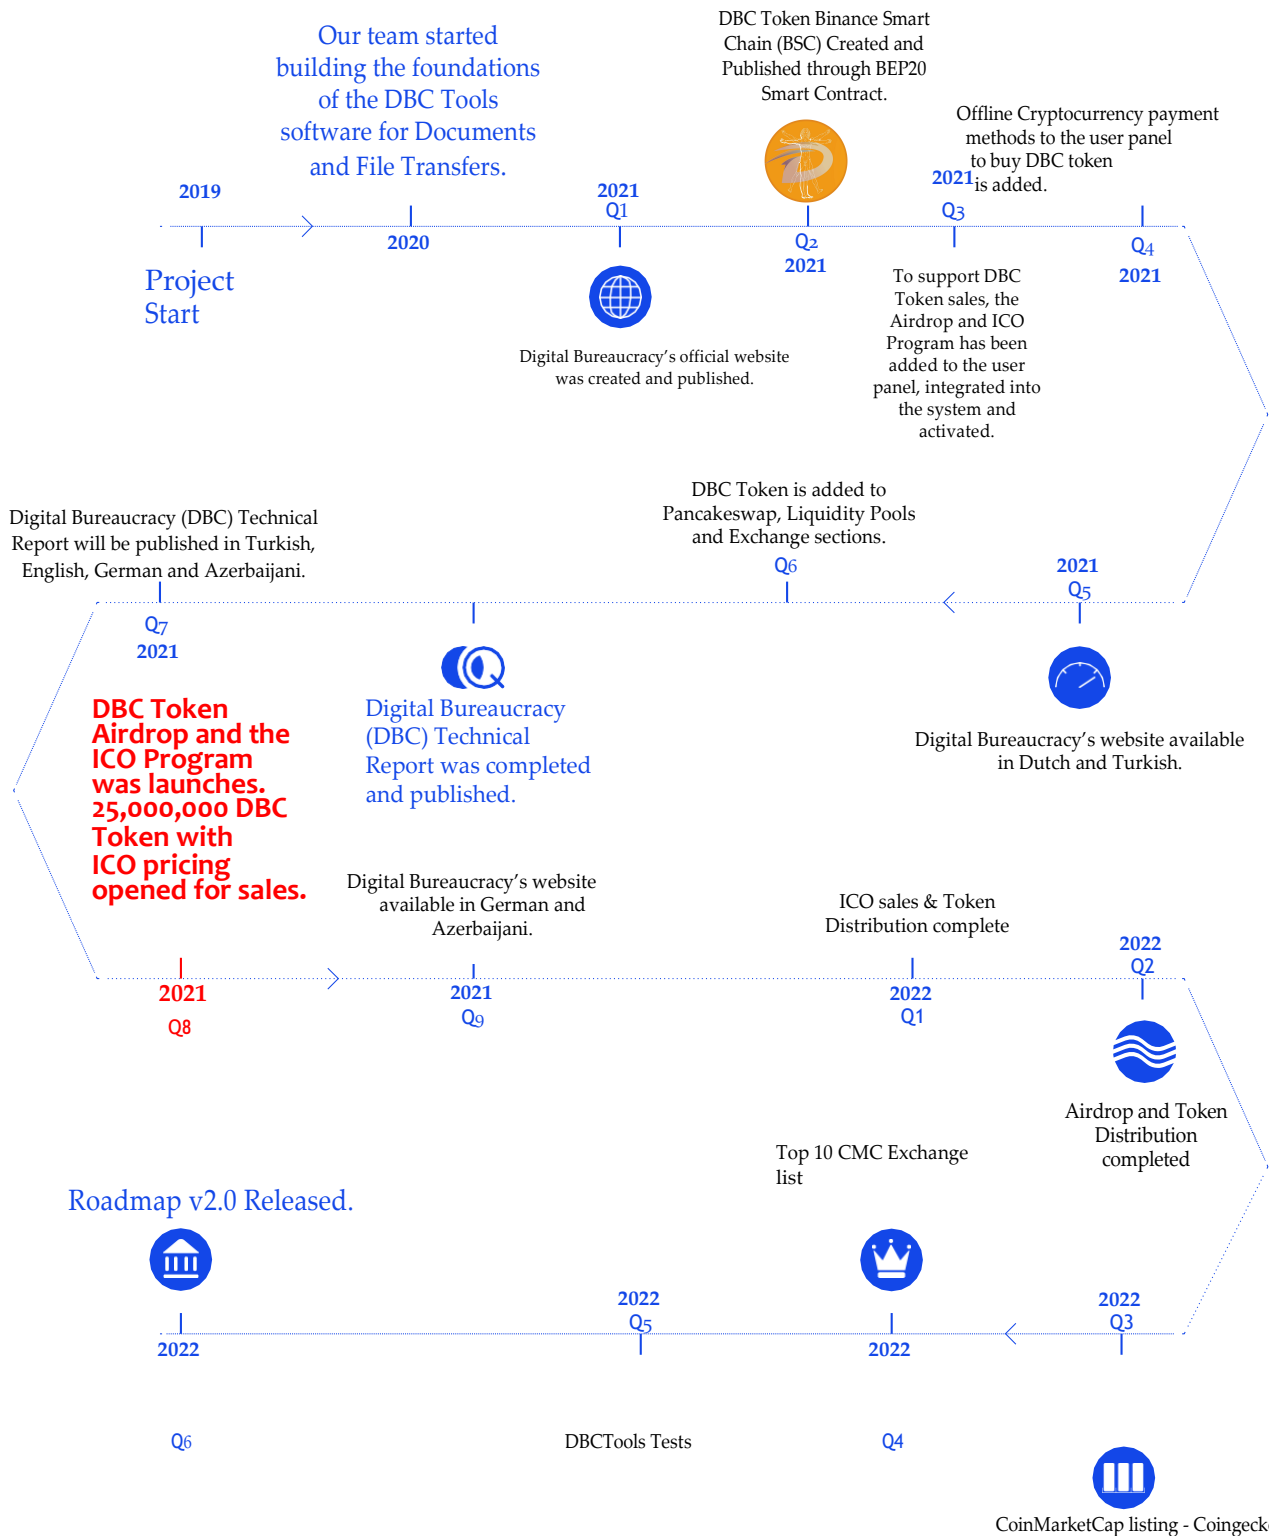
Our team started building the foundations of the DBC Tools software for Documents and File Transfers.

DBC Token Binance Smart Chain (BSC) Created and Published through BEP20 Smart Contract.

Offline Cryptocurrency payment methods to the user panel to buy DBC token is added.

2019

Project Start

2020

2021
Q1

Digital Bureaucracy's official website was created and published.

Q2
2021

2021
Q3

To support DBC Token sales, the Airdrop and ICO Program has been added to the user panel, integrated into the system and activated.

Q4
2021

Digital Bureaucracy (DBC) Technical Report will be published in Turkish, English, German and Azerbaijani.

DBC Token is added to Pancakeswap, Liquidity Pools and Exchange sections.

Q6

2021
Q5

Q7
2021

DBC Token Airdrop and the ICO Program was launches. 25,000,000 DBC Token with ICO pricing opened for sales.

Digital Bureaucracy (DBC) Technical Report was completed and published.

Digital Bureaucracy's website available in Dutch and Turkish.

Digital Bureaucracy's website available in German and Azerbaijani.

ICO sales & Token Distribution complete

2022
Q2

2021
Q8

2021
Q9

2022
Q1

Airdrop and Token Distribution completed

Top 10 CMC Exchange list

Roadmap v2.0 Released.

2022
Q5

2022
Q3

2022

2022

Q6

DBCTools Tests

Q4

CoinMarketCap listing - Coingeck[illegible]